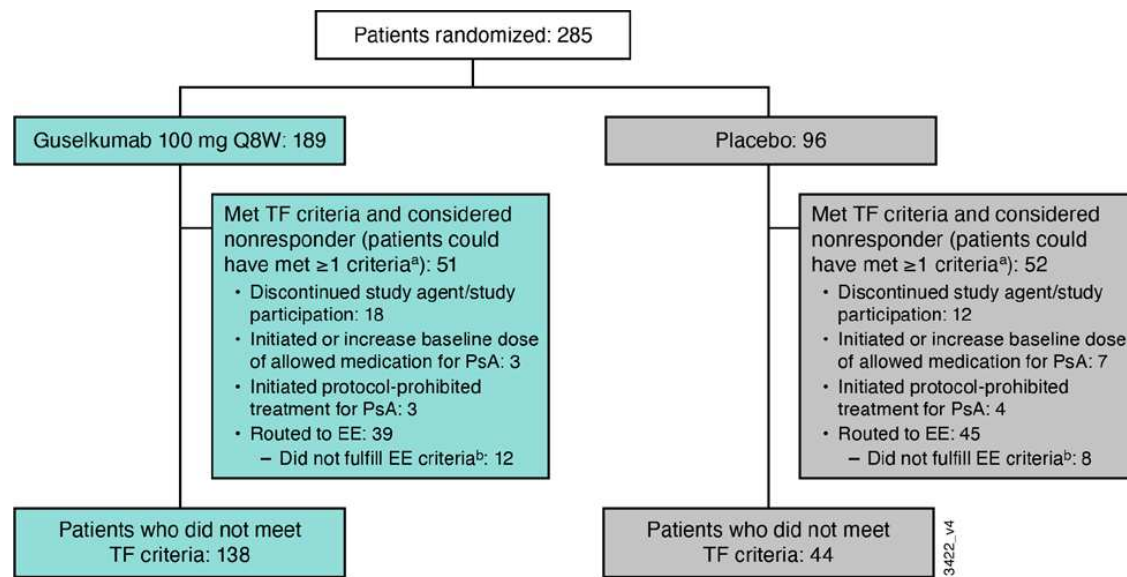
Patients randomized: 285

Guselkumab 100 mg Q8W: 189

Met TF criteria and considered nonresponder (patients could have met ≥1 criteria$^{a}$): 51
• Discontinued study agent/study participation: 18
• Initiated or increase baseline dose of allowed medication for PsA: 3
• Initiated protocol-prohibited treatment for PsA: 3
• Routed to EE: 39
– Did not fulfill EE criteria$^{b}$: 12

Patients who did not meet TF criteria: 138

Placebo: 96

Met TF criteria and considered nonresponder (patients could have met ≥1 criteria$^{a}$): 52
• Discontinued study agent/study participation: 12
• Initiated or increase baseline dose of allowed medication for PsA: 7
• Initiated protocol-prohibited treatment for PsA: 4
• Routed to EE: 45
– Did not fulfill EE criteria$^{b}$: 8

Patients who did not meet TF criteria: 44

3422_v4